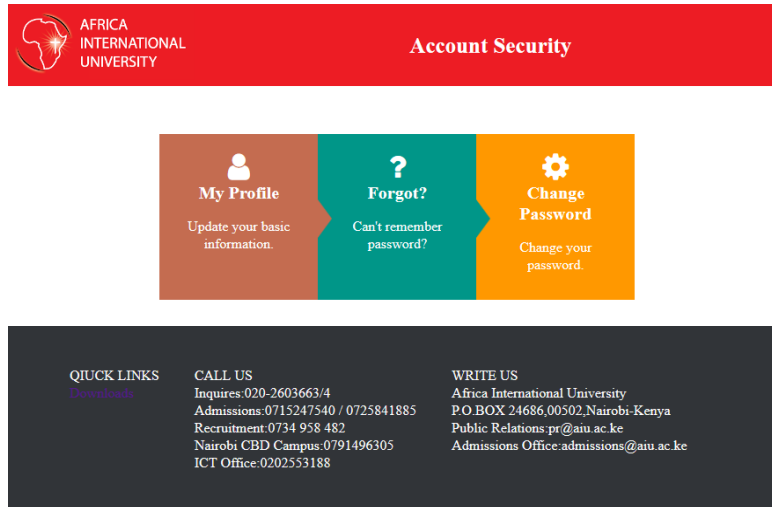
AFRICA INTERNATIONAL UNIVERSITY

Account Security

My Profile

Update your basic information.

Forgot?

Can't remember password?

Change Password

Change your password.

QIUCK LINKS

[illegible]

CALL US

Inquires:020-2603663/4

Admissions:0715247540 / 0725841885

Recruitment:0734 958 482

Nairobi CBD Campus:0791496305

ICT Office:0202553188

WRITE US

Africa International University

P.O.BOX 24686,00502,Nairobi-Kenya

Public Relations:pr@aiu.ac.ke

Admissions Office:admissions@aiu.ac.ke